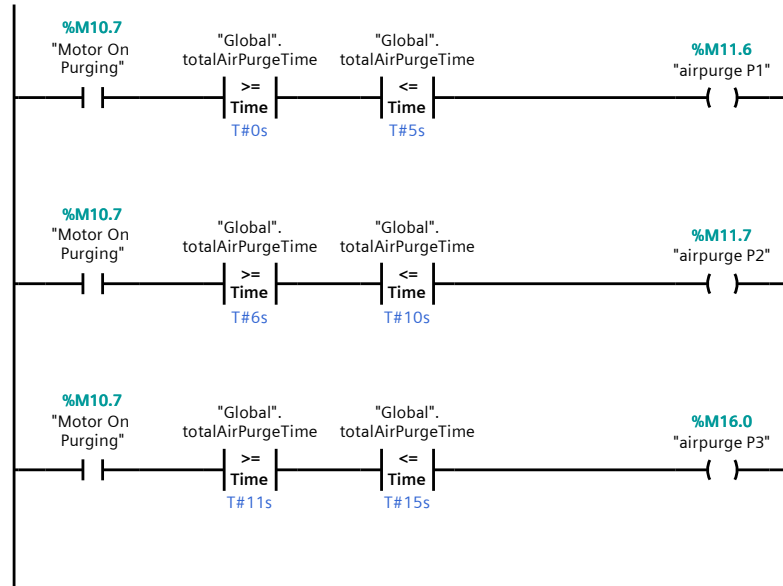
%M10.7
"Motor On Purging"

"Global".
totalAirPurgeTime
>=
Time
T#0s

"Global".
totalAirPurgeTime
<=
Time
T#5s

%M11.6
"airpurge P1"

%M10.7
"Motor On Purging"

"Global".
totalAirPurgeTime
>=
Time
T#6s

"Global".
totalAirPurgeTime
<=
Time
T#10s

%M11.7
"airpurge P2"

%M10.7
"Motor On Purging"

"Global".
totalAirPurgeTime
>=
Time
T#11s

"Global".
totalAirPurgeTime
<=
Time
T#15s

%M16.0
"airpurge P3"